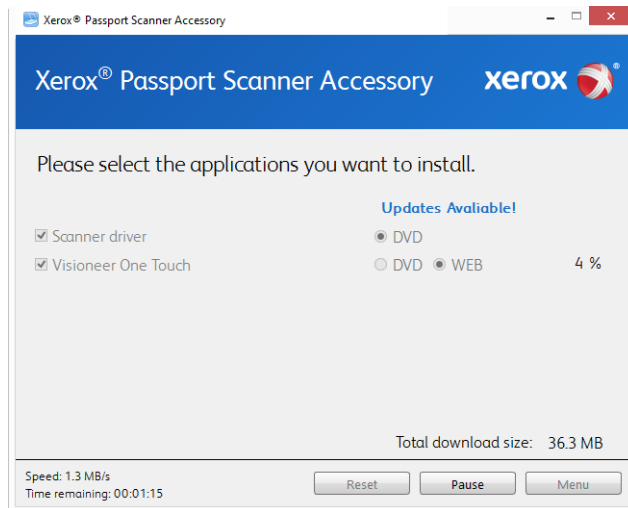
Xerox® Passport Scanner Accessory

Xerox® Passport Scanner Accessory

xerox

Please select the applications you want to install.

Updates Avaliable!

Scanner driver

DVD

Visioneer One Touch

DVD WEB

4 %

Total download size: 36.3 MB

Speed: 1.3 MB/s
Time remaining: 00:01:15

Reset

Pause

Menu